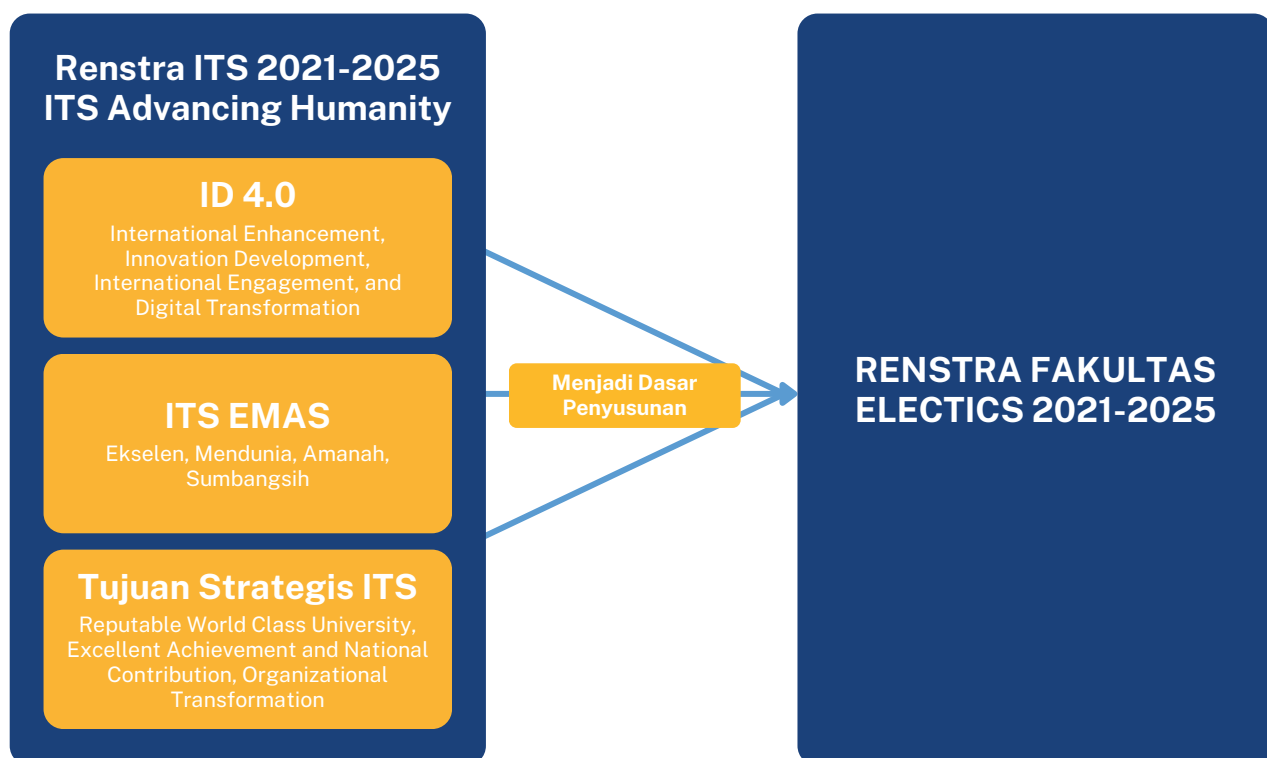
Renstra ITS 2021-2025
ITS Advancing Humanity

ID 4.0
International Enhancement, Innovation Development, International Engagement, and Digital Transformation

ITS EMAS
Ekselen, Mendunia, Amanah, Sumbangsih

Tujuan Strategis ITS
Reputable World Class University, Excellent Achievement and National Contribution, Organizational Transformation

Menjadi Dasar Penyusunan

RENSTRA FAKULTAS ELECTICS 2021-2025